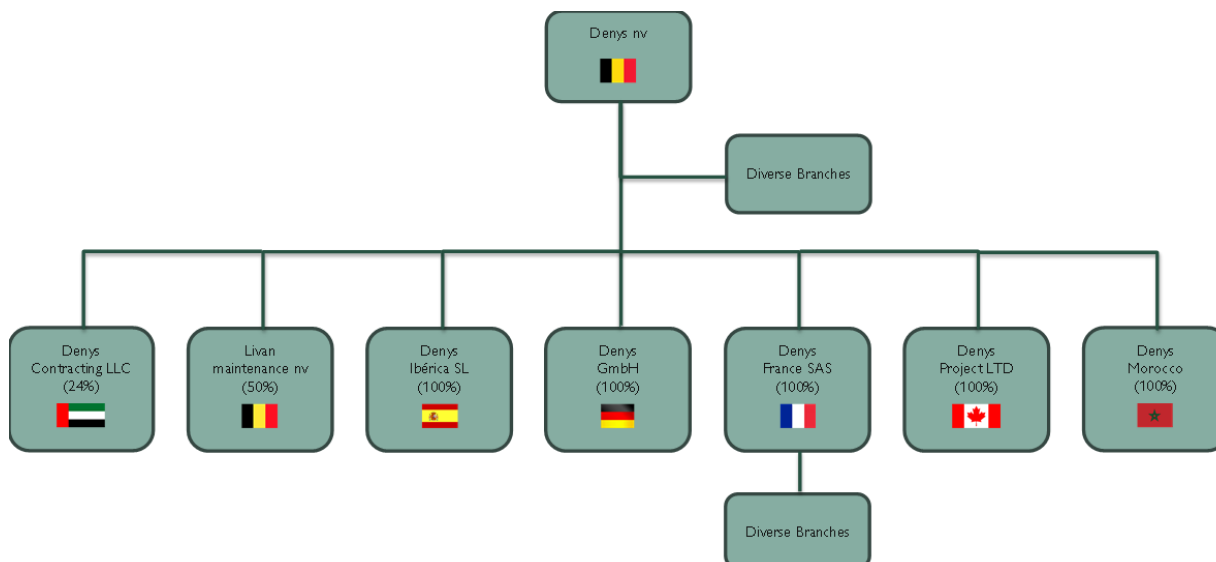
Denys nv

Diverse Branches

Denys Contracting LLC (24%)

Livan maintenance nv (50%)

Denys Ibérica SL (100%)

Denys GmbH (100%)

Denys France SAS (100%)

Denys Project LTD (100%)

Denys Morocco (100%)

Diverse Branches